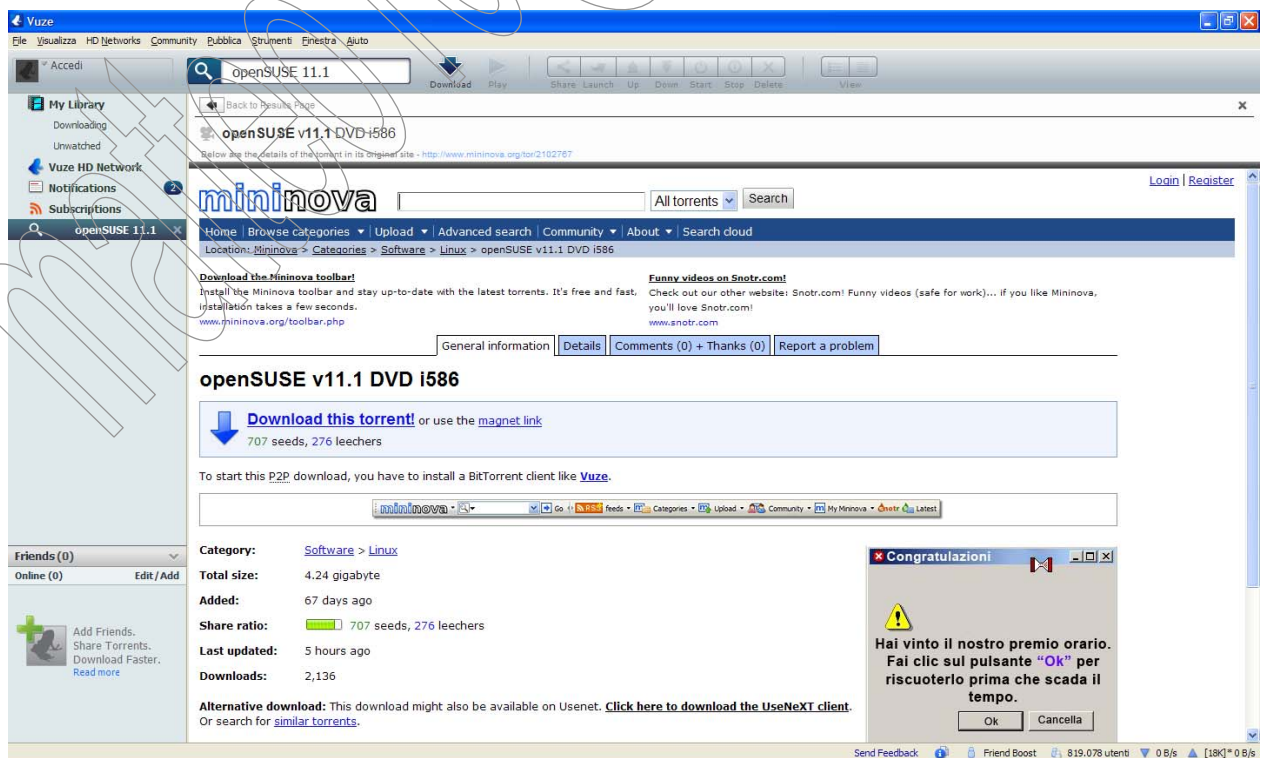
Vuze
File Visualizza HD Networks Community Pubblica Strumenti Finestra Aiuto
Accedi
openSUSE 11.1
Download Play
Share Launch Up Down Start Stop Delete
View
My Library
Downloading
Unwatched
Vuze HD Network
Notifications 2
Subscriptions
openSUSE 11.1
Back to Results Page
openSUSE v11.1 DVD i586
Below are the details of the torrent in its original site - http://www.mininova.org/tor/2102767
Login | Register
mininova
All torrents Search
Home | Browse categories ▾ | Upload ▾ | Advanced search | Community ▾ | About ▾ | Search cloud
Location: Mininova > Categories > Software > Linux > openSUSE v11.1 DVD i586
Download the Mininova toolbar!
Install the Mininova toolbar and stay up-to-date with the latest torrents. It's free and fast, installation takes a few seconds.
www.mininova.org/toolbar.php
Funny videos on Snotr.com!
Check out our other website: Snotr.com! Funny videos (safe for work)... if you like Mininova, you'll love Snotr.com!
www.snotr.com
General information | Details | Comments (0) + Thanks (0) | Report a problem
openSUSE v11.1 DVD i586
Download this torrent! or use the magnet link
707 seeds, 276 leechers
To start this P2P download, you have to install a BitTorrent client like Vuze.
mininova Go RSS feeds Categories Upload Community My Mininova Snotr Latest
Friends (0)
Online (0) Edit/Add
Add Friends.
Share Torrents.
Download Faster.
Read more
| Category: | Software > Linux |
|---|---|
| Total size: | 4.24 gigabyte |
| Added: | 67 days ago |
| Share ratio: | 707 seeds, 276 leechers |
| Last updated: | 5 hours ago |
| Downloads: | 2,136 |
Alternative download: This download might also be available on Usenet. Click here to download the UseNeXT client. Or search for similar torrents.
Congratulazioni
Hai vinto il nostro premio orario. Fai clic sul pulsante "Ok" per riscuoterlo prima che scada il tempo.
Ok Cancella
Send Feedback Friend Boost 819.078 utenti 0 B/s [18K]* 0 B/s